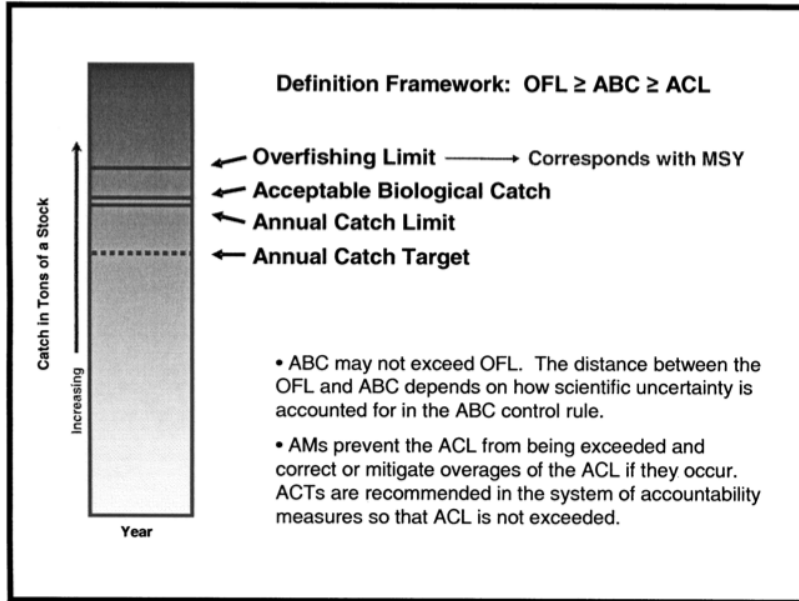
Definition Framework: OFL ≥ ABC ≥ ACL

Catch in Tons of a Stock

Increasing

Overfishing Limit → Corresponds with MSY

Acceptable Biological Catch

Annual Catch Limit

Annual Catch Target

Year

• ABC may not exceed OFL. The distance between the OFL and ABC depends on how scientific uncertainty is accounted for in the ABC control rule.

• AMs prevent the ACL from being exceeded and correct or mitigate overages of the ACL if they occur. ACTs are recommended in the system of accountability measures so that ACL is not exceeded.